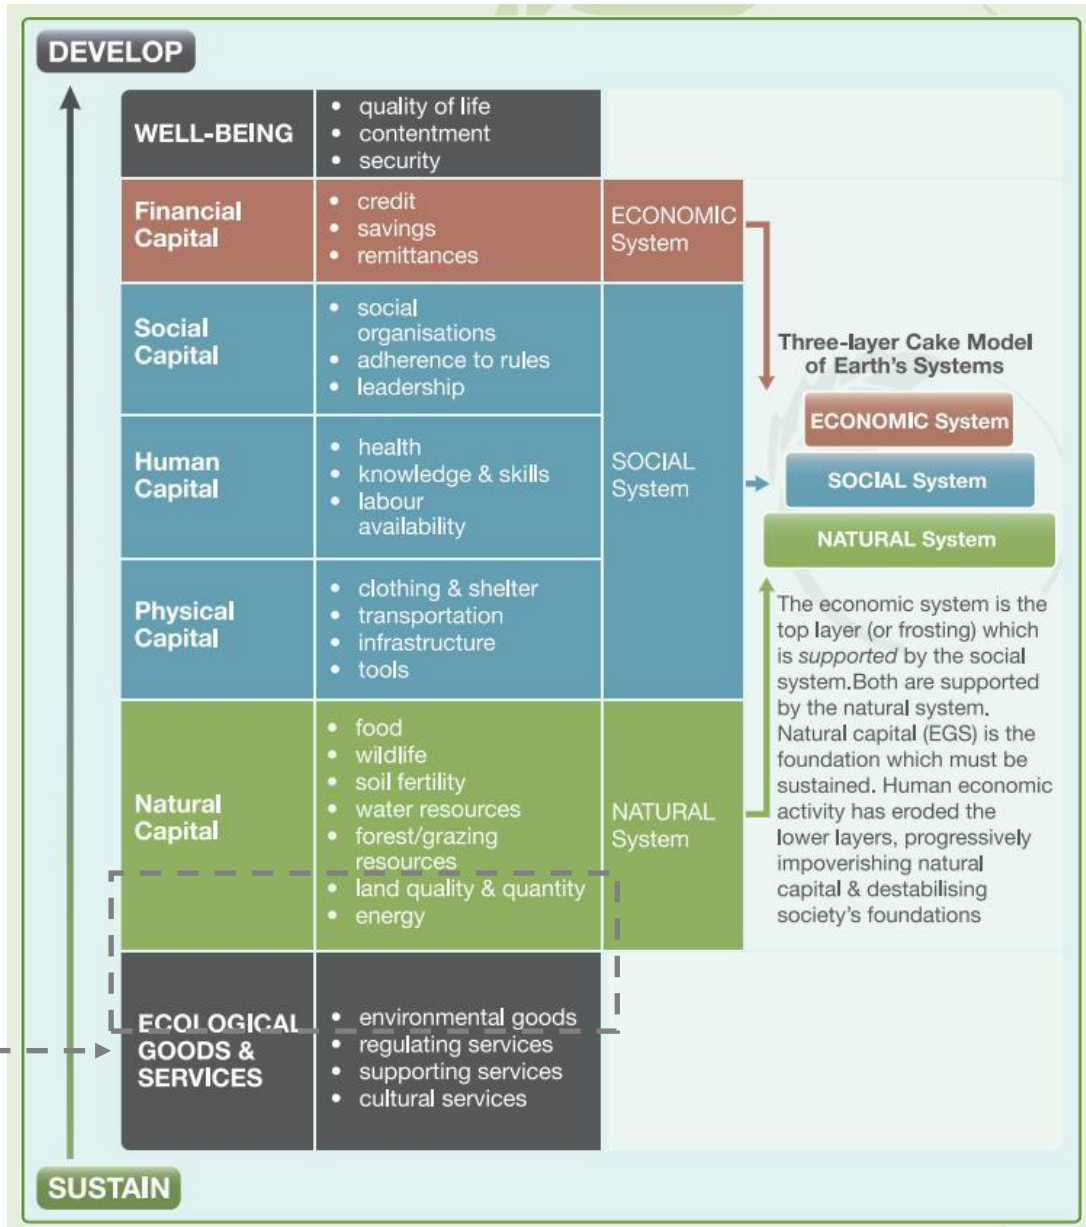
DEVELOP

| | | |
|---|---|---|
| WELL-BEING | • quality of life • contentment • security | |
| Financial Capital | • credit • savings • remittances | ECONOMIC System |
| Social Capital | • social organisations • adherence to rules • leadership | SOCIAL System |
| Human Capital | • health • knowledge & skills • labour availability | |
| Physical Capital | • clothing & shelter • transportation • infrastructure • tools | |
| Natural Capital | • food • wildlife • soil fertility • water resources • forest/grazing resources • land quality & quantity • energy | NATURAL System |
| ECOLOGICAL GOODS & SERVICES | • environmental goods • regulating services • supporting services • cultural services | |

Three-layer Cake Model of Earth's Systems

ECONOMIC System

SOCIAL System

NATURAL System

The economic system is the top layer (or frosting) which is supported by the social system.Both are supported by the natural system. Natural capital (EGS) is the foundation which must be sustained. Human economic activity has eroded the lower layers, progressively impoverishing natural capital & destabilising society's foundations

SUSTAIN